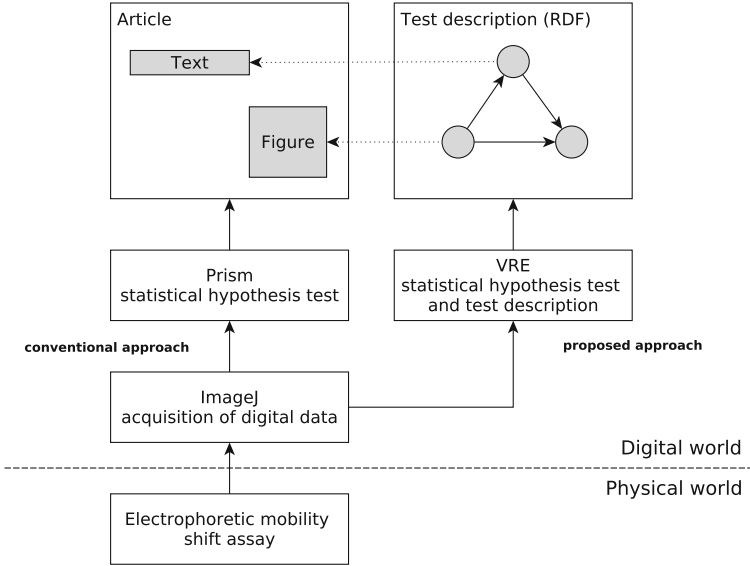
Article

Text

Figure

Test description (RDF)

Prism
statistical hypothesis test

VRE
statistical hypothesis test and test description

conventional approach

proposed approach

ImageJ
acquisition of digital data

Digital world

Physical world

Electrophoretic mobility shift assay